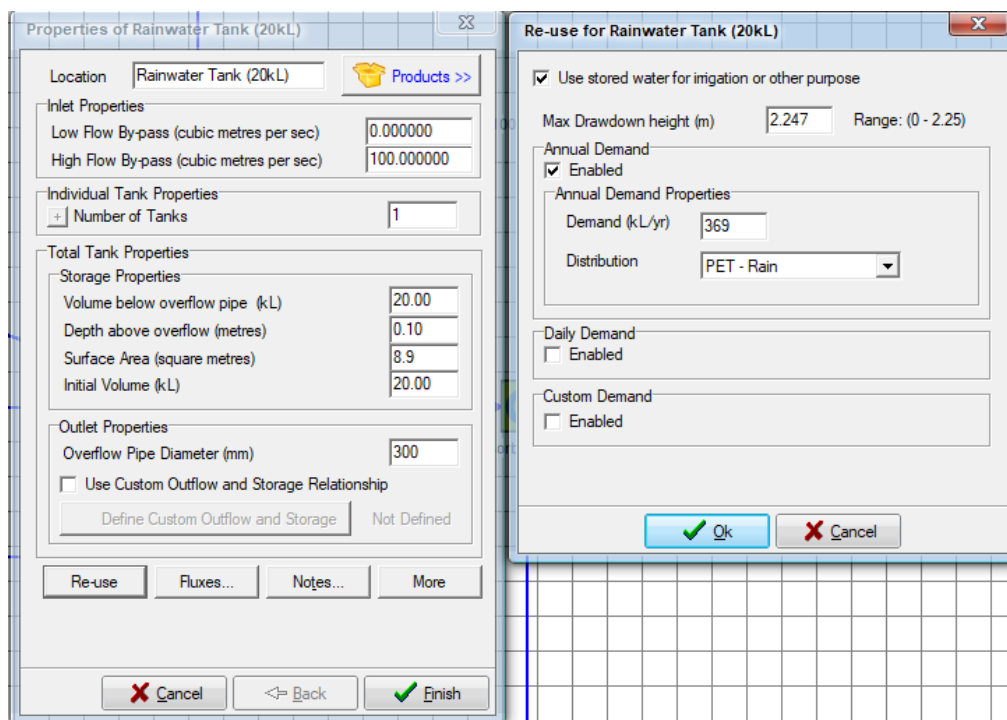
Properties of Rainwater Tank (20kL)

Location Rainwater Tank (20kL) Products >>

Inlet Properties
Low Flow By-pass (cubic metres per sec) 0.000000
High Flow By-pass (cubic metres per sec) 100.000000

Individual Tank Properties
+ Number of Tanks 1

Total Tank Properties
Storage Properties
Volume below overflow pipe (kL) 20.00
Depth above overflow (metres) 0.10
Surface Area (square metres) 8.9
Initial Volume (kL) 20.00

Outlet Properties
Overflow Pipe Diameter (mm) 300
Use Custom Outflow and Storage Relationship
Define Custom Outflow and Storage Not Defined

Re-use Fluxes... Notes... More

Cancel Back Finish

Re-use for Rainwater Tank (20kL)

Use stored water for irrigation or other purpose

Max Drawdown height (m) 2.247 Range: (0 - 2.25)

Annual Demand
Enabled
Annual Demand Properties
Demand (kL/yr) 369
Distribution PET - Rain

Daily Demand
Enabled

Custom Demand
Enabled

Ok Cancel